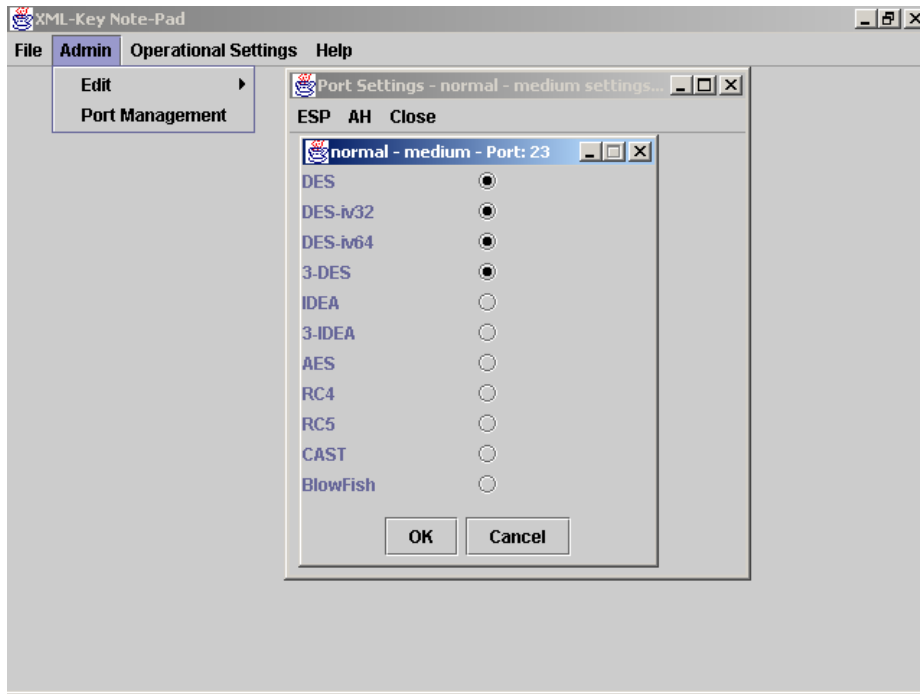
XML-Key Note-Pad

File Admin Operational Settings Help

Edit

Port Management

Port Settings - normal - medium settings...

ESP AH Close

normal - medium - Port: 23

DES

DES-iv32

DES-iv64

3-DES

IDEA

3-IDEA

AES

RC4

RC5

CAST

BlowFish

OK Cancel